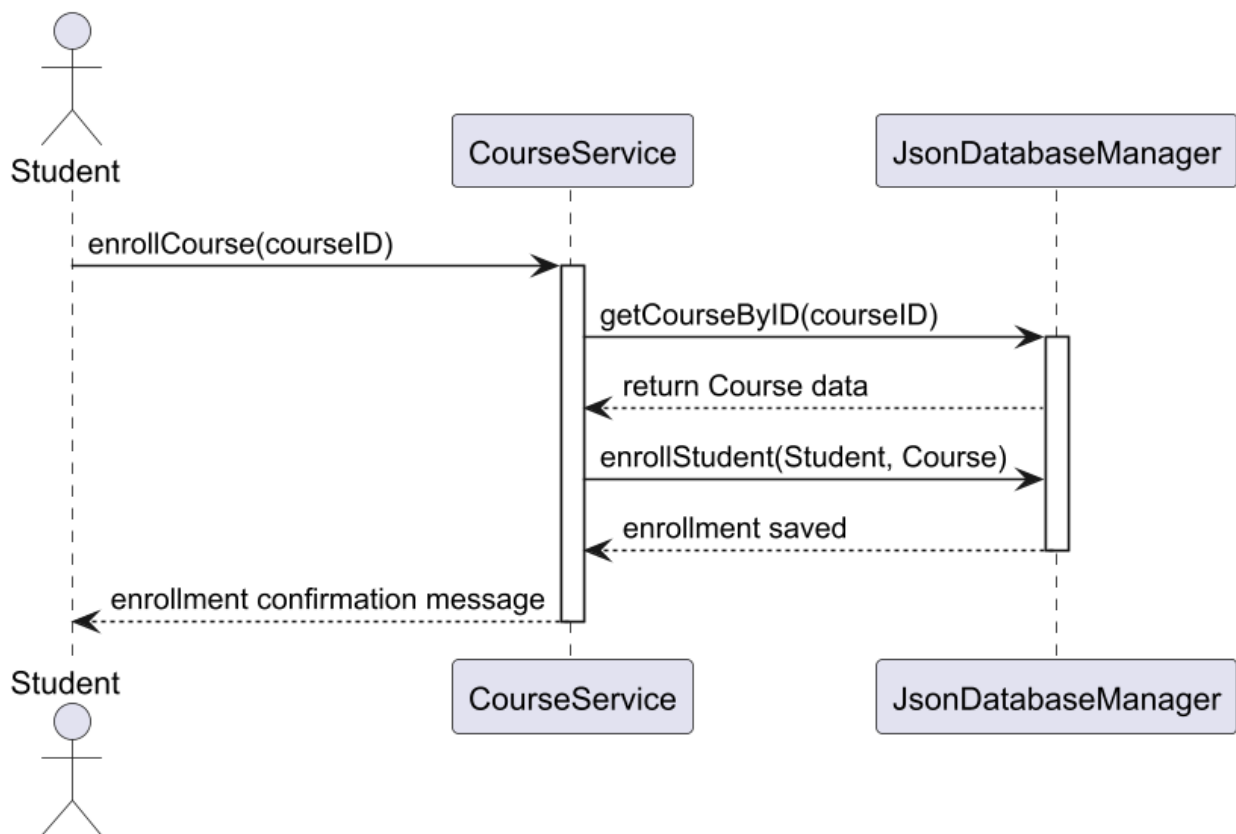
Student

CourseService

JsonDatabaseManager

enrollCourse(courseID)

getCourseByID(courseID)

return Course data

enrollStudent(Student, Course)

enrollment saved

enrollment confirmation message

Student

CourseService

JsonDatabaseManager